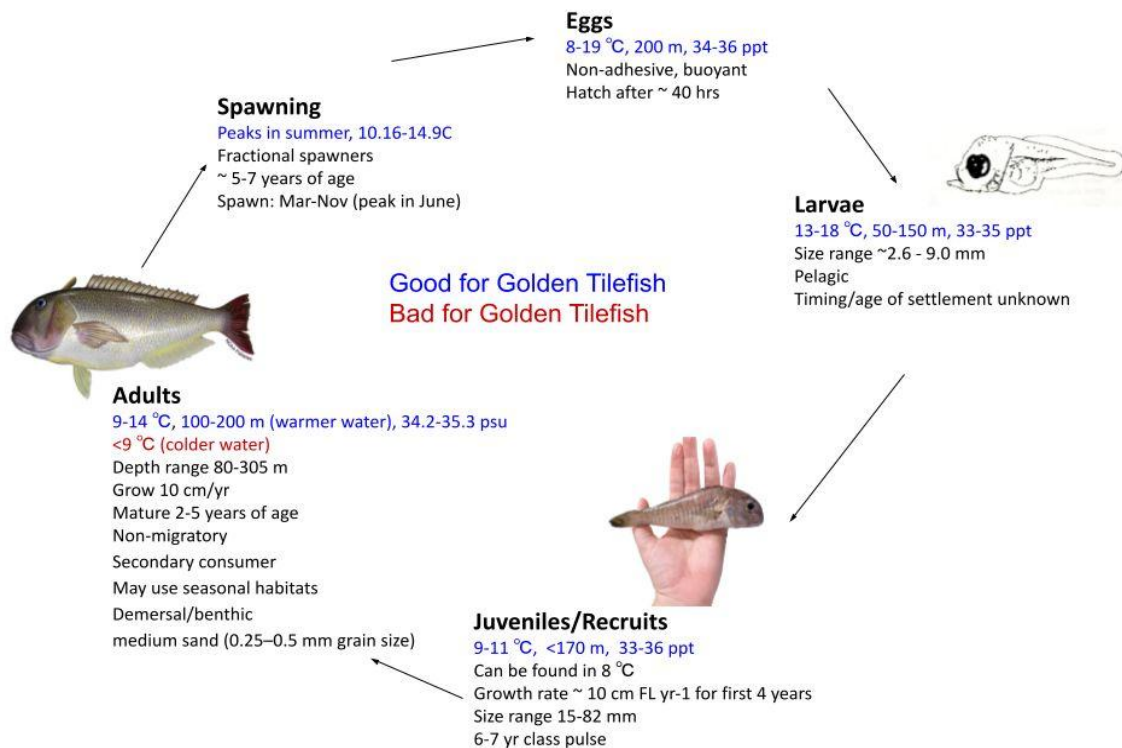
**Eggs**
8-19 °C, 200 m, 34-36 ppt
Non-adhesive, buoyant
Hatch after ~ 40 hrs

**Spawning**
Peaks in summer, 10.16-14.9C
Fractional spawners
~ 5-7 years of age
Spawn: Mar-Nov (peak in June)

**Larvae**
13-18 °C, 50-150 m, 33-35 ppt
Size range ~2.6 - 9.0 mm
Pelagic
Timing/age of settlement unknown

Good for Golden Tilefish
Bad for Golden Tilefish

**Adults**
9-14 °C, 100-200 m (warmer water), 34.2-35.3 psu
<9 °C (colder water)
Depth range 80-305 m
Grow 10 cm/yr
Mature 2-5 years of age
Non-migratory
Secondary consumer
May use seasonal habitats
Demersal/benthic
medium sand (0.25–0.5 mm grain size)

**Juveniles/Recruits**
9-11 °C, <170 m, 33-36 ppt
Can be found in 8 °C
Growth rate ~ 10 cm FL yr-1 for first 4 years
Size range 15-82 mm
6-7 yr class pulse